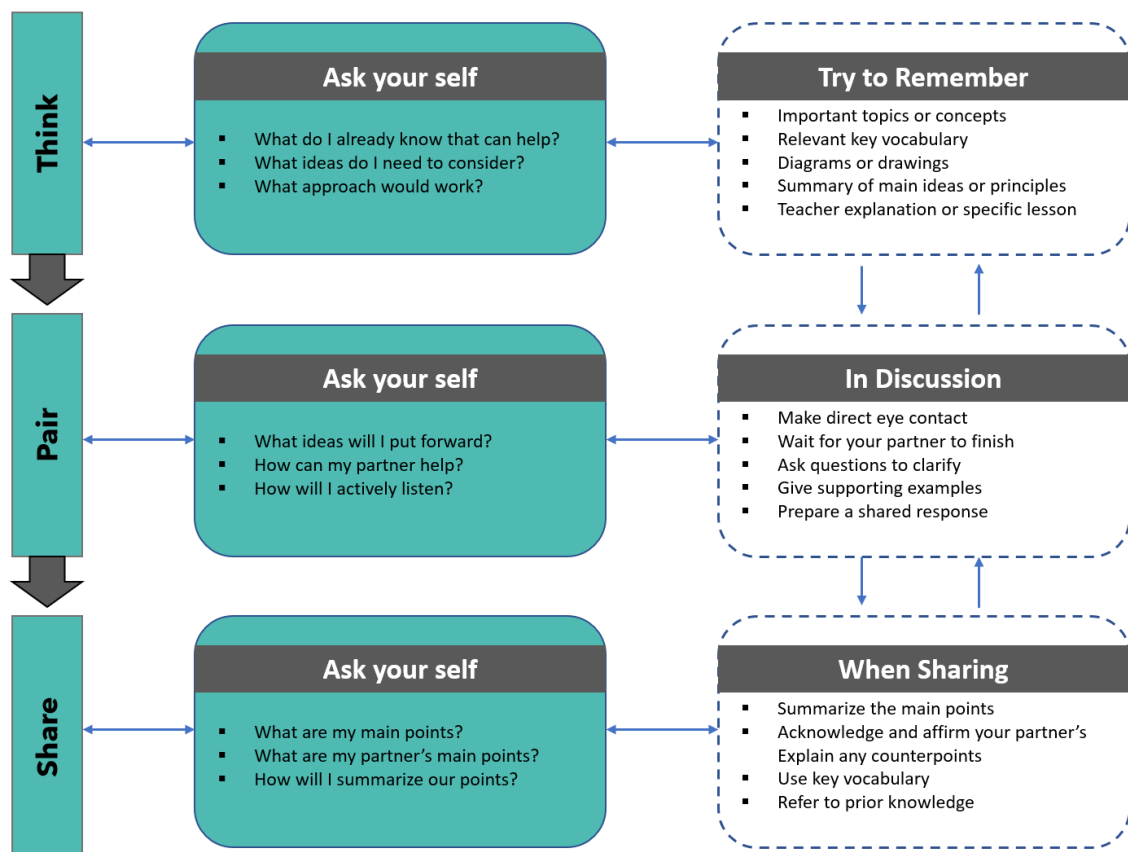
Think

Ask your self

- What do I already know that can help?
- What ideas do I need to consider?
- What approach would work?

Try to Remember

- Important topics or concepts
- Relevant key vocabulary
- Diagrams or drawings
- Summary of main ideas or principles
- Teacher explanation or specific lesson

Pair

Ask your self

- What ideas will I put forward?
- How can my partner help?
- How will I actively listen?

In Discussion

- Make direct eye contact
- Wait for your partner to finish
- Ask questions to clarify
- Give supporting examples
- Prepare a shared response

Share

Ask your self

- What are my main points?
- What are my partner's main points?
- How will I summarize our points?

When Sharing

- Summarize the main points
- Acknowledge and affirm your partner's Explain any counterpoints
- Use key vocabulary
- Refer to prior knowledge